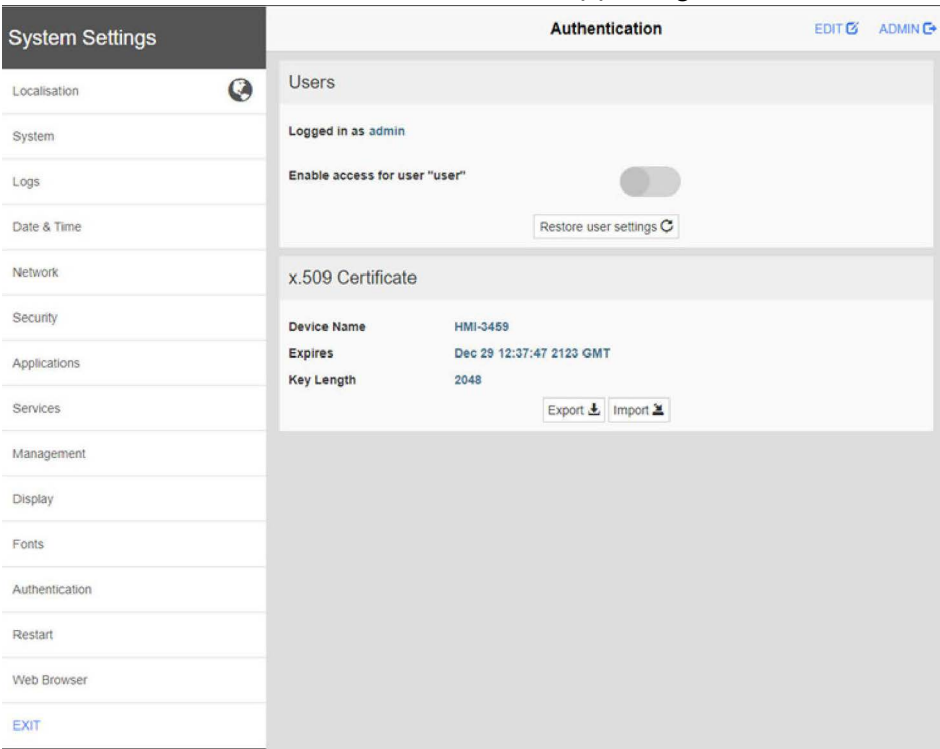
System Settings

Localisation

System

Logs

Date & Time

Network

Security

Applications

Services

Management

Display

Fonts

Authentication

Restart

Web Browser

EXIT

Authentication

EDIT ADMIN

Users

Logged in as admin

Enable access for user "user"

Restore user settings

x.509 Certificate

| | |
|---|---|
| Device Name | HMI-3459 |
| Expires | Dec 29 12:37:47 2123 GMT |
| Key Length | 2048 |

Export Import